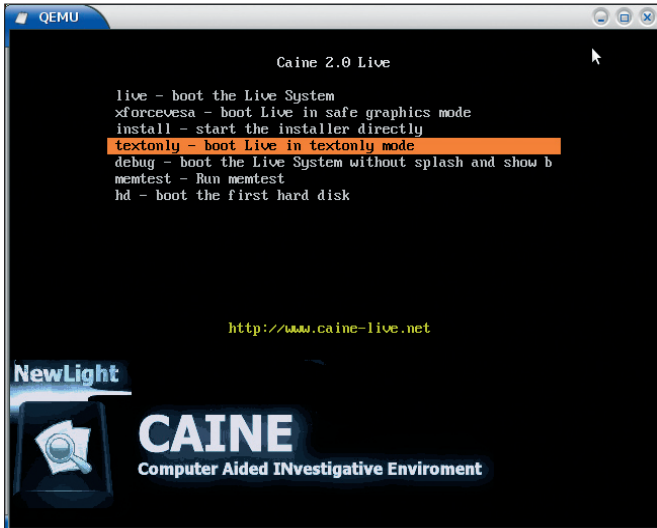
QEMU

Caine 2.0 Live

live - boot the Live System
xforcevesa - boot Live in safe graphics mode
install - start the installer directly
textonly - boot Live in textonly mode
debug - boot the Live System without splash and show b
memtest - Run memtest
hd - boot the first hard disk

http://www.caine-live.net

NewLight

CAINE
Computer Aided INvestigative Enviroment